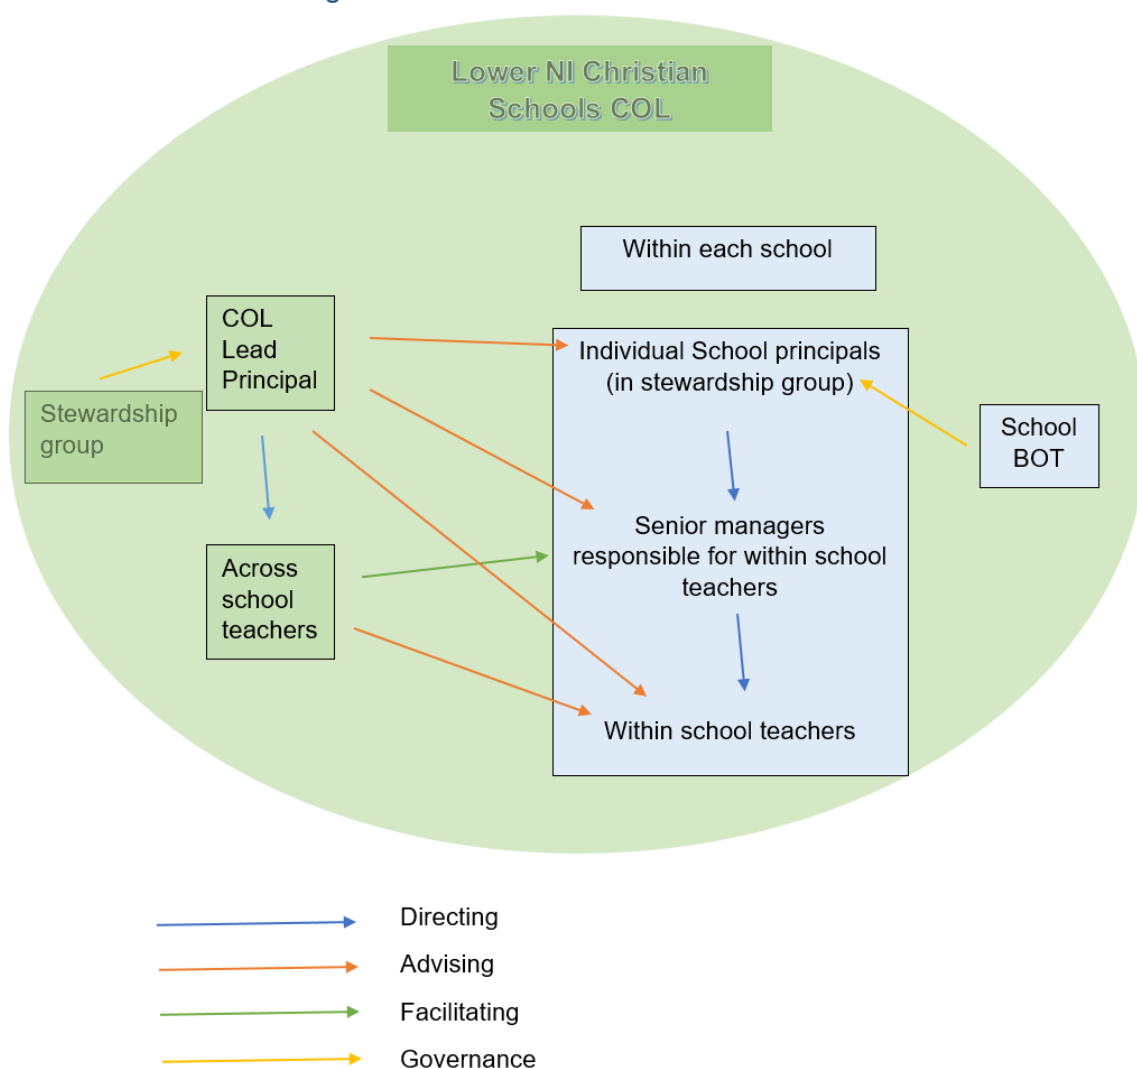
Lower NI Christian Schools COL

Within each school

COL Lead Principal

Stewardship group

Individual School principals (in stewardship group)

School BOT

Senior managers responsible for within school teachers

Across school teachers

Within school teachers

Directing

Advising

Facilitating

Governance